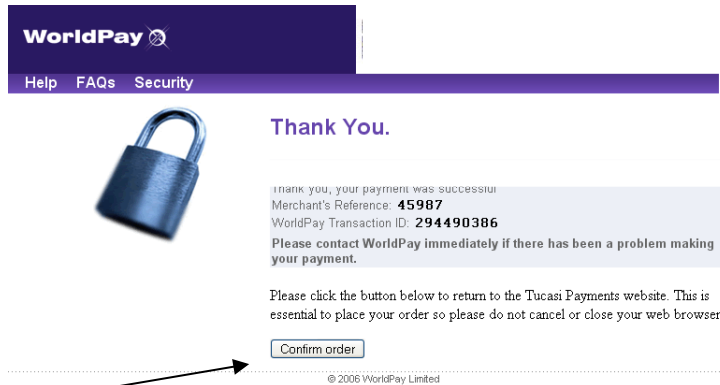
WorldPay

Help FAQs Security

Thank You.

Thank you, your payment was successful
Merchant's Reference: 45987
WorldPay Transaction ID: 294490386
Please contact WorldPay immediately if there has been a problem making your payment.

Please click the button below to return to the Tucasi Payments website. This is essential to place your order so please do not cancel or close your web browser

Confirm order

© 2006 WorldPay Limited